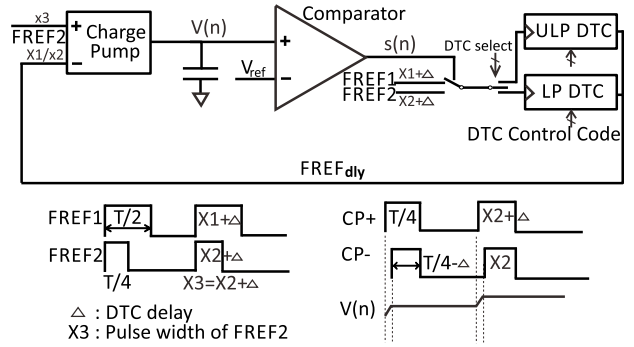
x3
FREF2
X1/x2
+
−
Charge Pump
V(n)
Comparator
+
−
$V_{ref}$
s(n)
FREF1 X1+△
FREF2 X2+△
DTC select
ULP DTC
LP DTC
DTC Control Code
$FREF_{dly}$

FREF1 T/2 X1+△
FREF2 X2+△
T/4 X3=X2+△

△ : DTC delay
X3 : Pulse width of FREF2

CP+ T/4 X2+△
CP- T/4-△ X2
V(n)